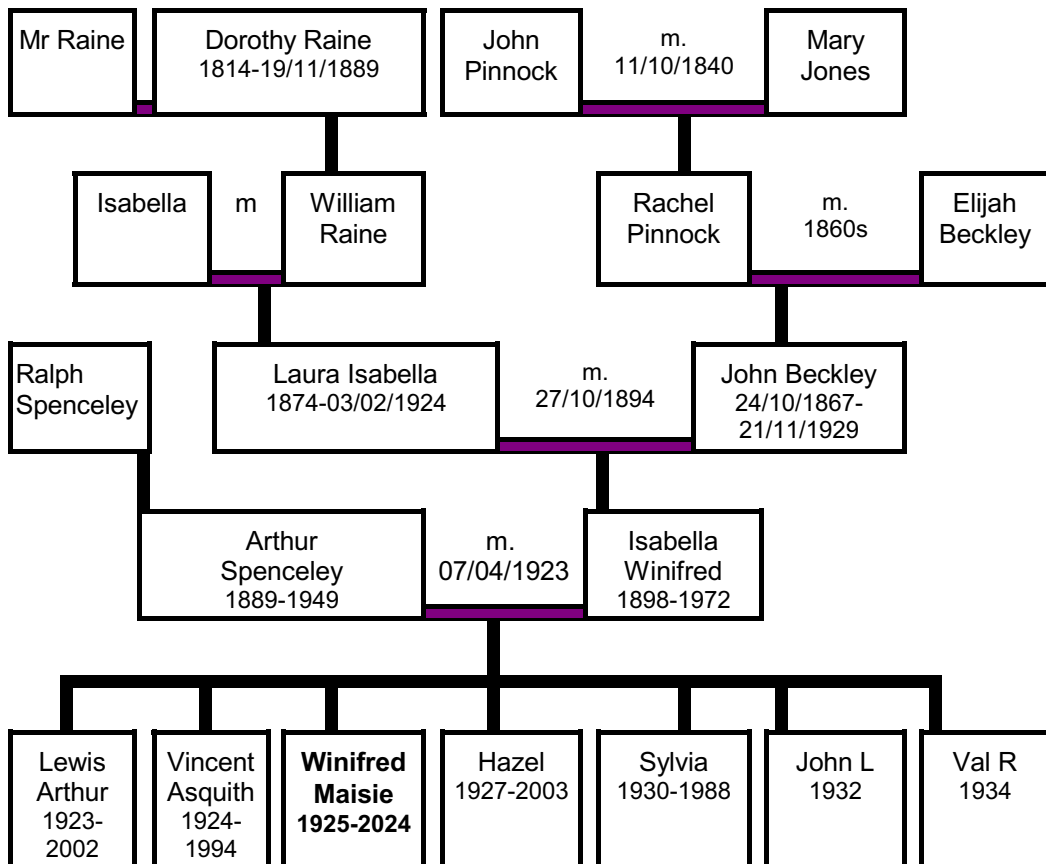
Mr Raine

Dorothy Raine
1814-19/11/1889

John Pinnock

m.
11/10/1840

Mary Jones

Isabella

m

William Raine

Rachel Pinnock

m.
1860s

Elijah Beckley

Ralph Spenceley

Laura Isabella
1874-03/02/1924

m.
27/10/1894

John Beckley
24/10/1867-21/11/1929

Arthur Spenceley
1889-1949

m.
07/04/1923

Isabella Winifred
1898-1972

Lewis Arthur
1923-2002

Vincent Asquith
1924-1994

**Winifred Maisie**
**1925-2024**

Hazel
1927-2003

Sylvia
1930-1988

John L
1932

Val R
1934